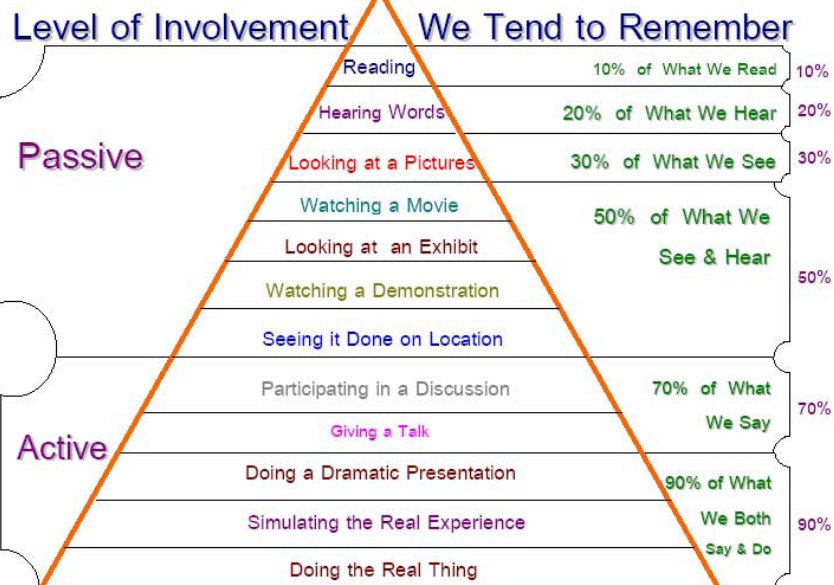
Level of Involvement We Tend to Remember

Passive

Reading
Hearing Words
Looking at a Pictures
Watching a Movie
Looking at an Exhibit
Watching a Demonstration
Seeing it Done on Location

10% of What We Read 10%
20% of What We Hear 20%
30% of What We See 30%
50% of What We See & Hear 50%

Active

Participating in a Discussion
Giving a Talk
Doing a Dramatic Presentation
Simulating the Real Experience
Doing the Real Thing

70% of What We Say 70%
90% of What We Both Say & Do 90%